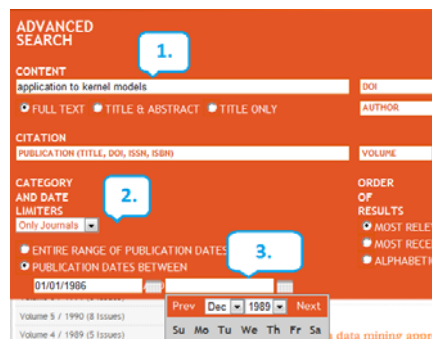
ADVANCED SEARCH

1.

CONTENT

application to kernel models

DOI

FULL TEXT TITLE & ABSTRACT TITLE ONLY

AUTHOR

CITATION

PUBLICATION (TITLE, DOI, ISSN, ISBN)

VOLUME

CATEGORY AND DATE LIMITERS

2.

Only Journals

ORDER OF RESULTS

MOST RELE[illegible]

MOST RECE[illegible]

ALPHABETI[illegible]

ENTIRE RANGE OF PUBLICATION DATES

3.

PUBLICATION DATES BETWEEN

01/01/1986

Volume 5 / 1990 (8 Issues)

Volume 4 / 1989 (5 Issues)

Prev Dec 1989 Next

Su Mo Tu We Th Fr Sa

data mining appr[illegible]